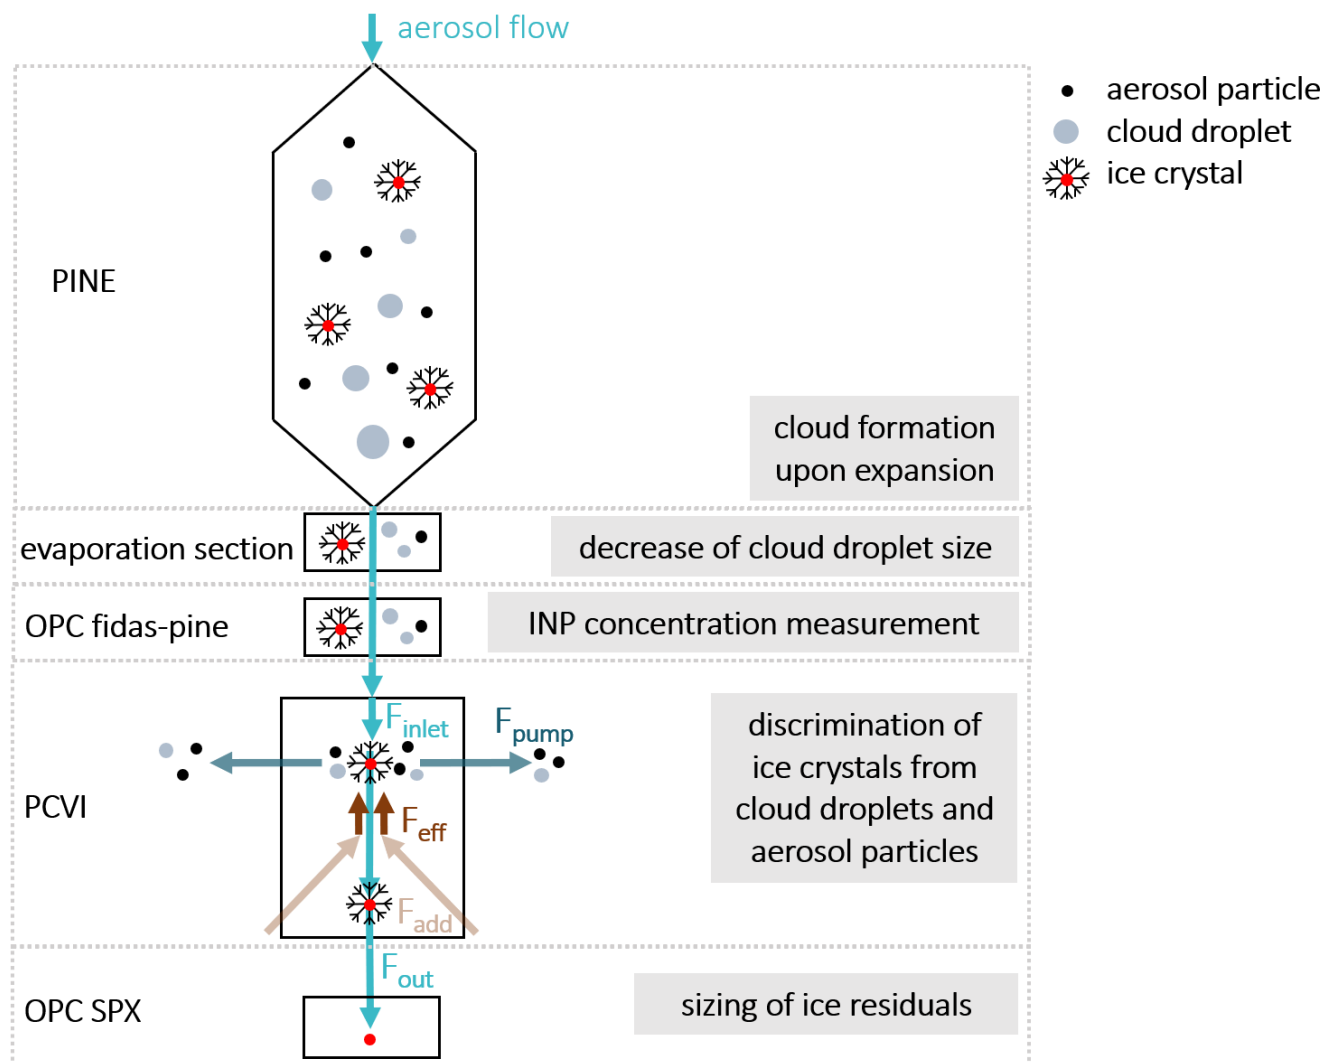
aerosol flow

aerosol particle
cloud droplet
ice crystal

PINE

cloud formation upon expansion

evaporation section

decrease of cloud droplet size

OPC fidas-pine

INP concentration measurement

$F_{inlet}$

$F_{pump}$

PCVI

$F_{eff}$

$F_{add}$

discrimination of ice crystals from cloud droplets and aerosol particles

$F_{out}$

OPC SPX

sizing of ice residuals